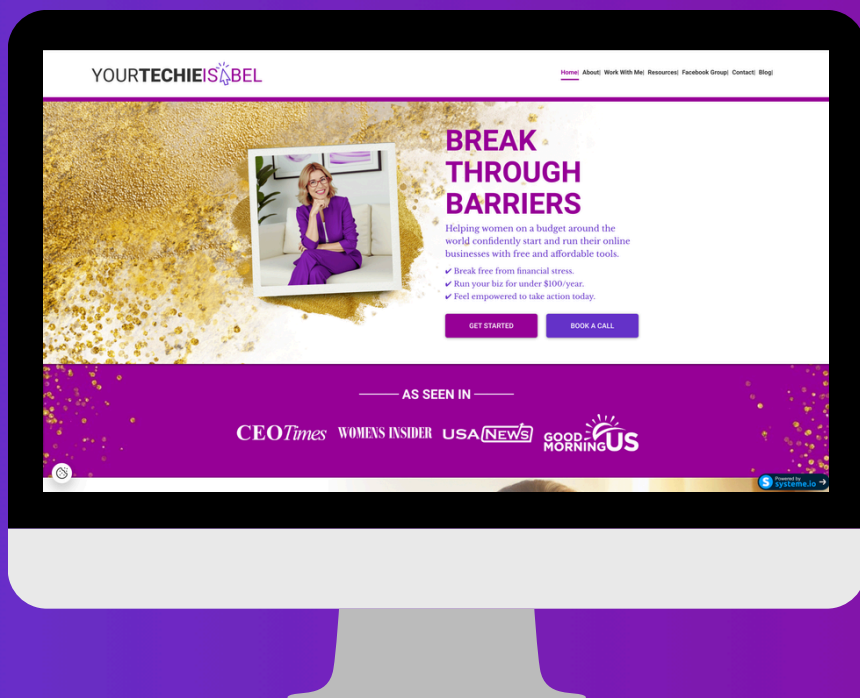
YOURTECHIEISABEL

Home| About| Work With Me| Resources| Facebook Group| Contact| Blog|

BREAK THROUGH BARRIERS

Helping women on a budget around the world confidently start and run their online businesses with free and affordable tools.

✔ Break free from financial stress.
✔ Run your biz for under $100/year.
✔ Feel empowered to take action today.

GET STARTED

BOOK A CALL

AS SEEN IN

CEOTimes WOMENS INSIDER USA NEWS GOOD MORNING US

Powered by systeme.io